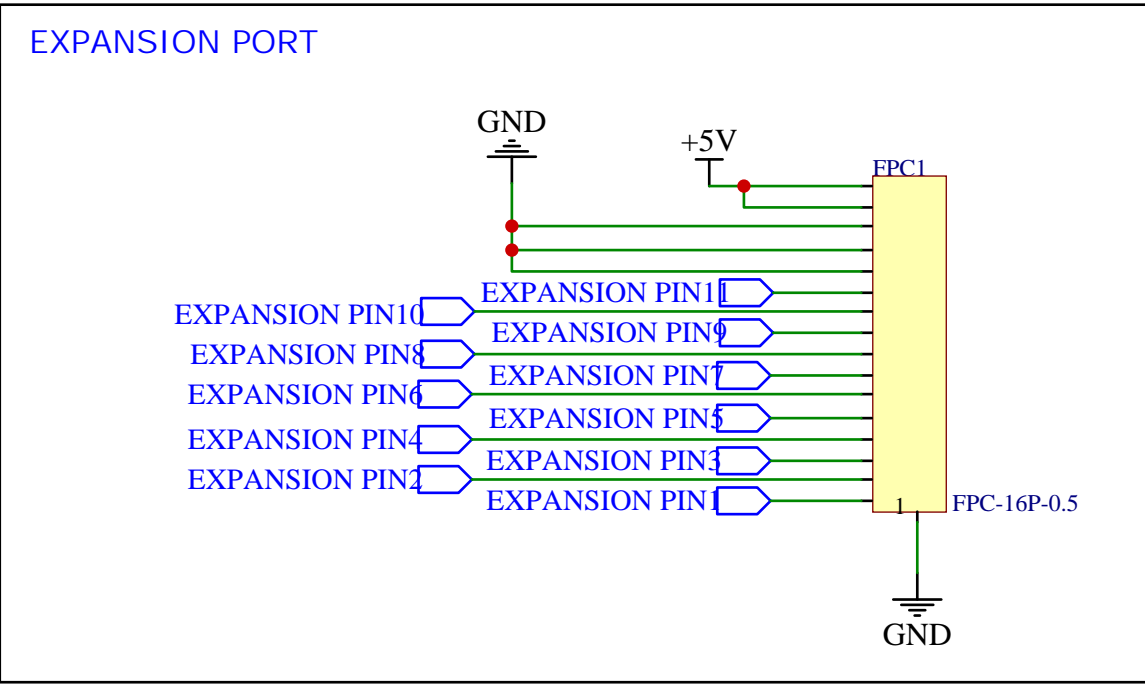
EXPANSION PORT

GND

+5V

FPC1

EXPANSION PIN11
EXPANSION PIN10
EXPANSION PIN9
EXPANSION PIN8
EXPANSION PIN7
EXPANSION PIN6
EXPANSION PIN5
EXPANSION PIN4
EXPANSION PIN3
EXPANSION PIN2
EXPANSION PIN1

1

FPC-16P-0.5

GND